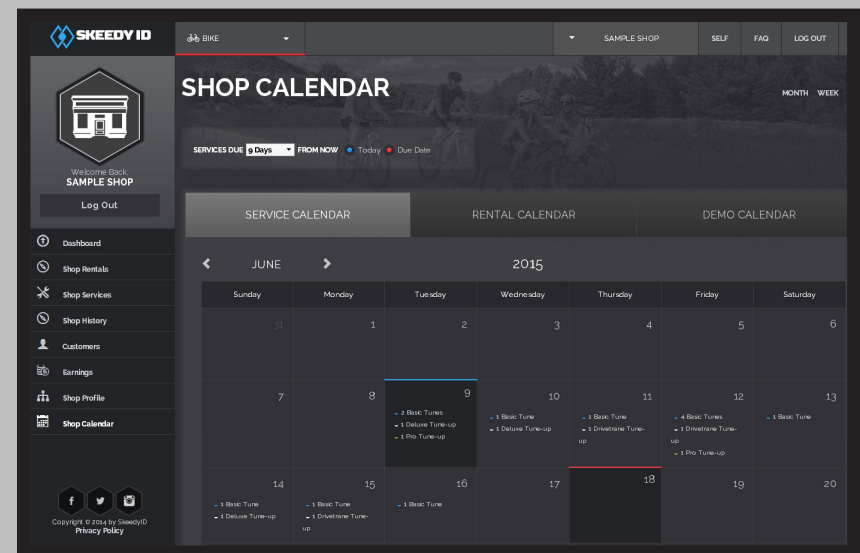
SKEEDY ID

BIKE

SAMPLE SHOP SELF FAQ LOG OUT

Welcome Back
SAMPLE SHOP

Log Out

Dashboard
Shop Rentals
Shop Services
Shop History
Customers
Earnings
Shop Profile
Shop Calendar

Copyright © 2014 by SkeedyID
Privacy Policy

SHOP CALENDAR

MONTH WEEK

SERVICES DUE 6 Days FROM NOW Today Due Date

SERVICE CALENDAR RENTAL CALENDAR DEMO CALENDAR

JUNE 2015

| Sunday | Monday | Tuesday | Wednesday | Thursday | Friday | Saturday |
|---|---|---|---|---|---|---|
| 31 | 1 | 2 | 3 | 4 | 5 | 6 |
| 7 | 8 | 9 - 2 Basic Tunes - 1 Deluxe Tune-up - 1 Pro Tune-up | 10 - 1 Basic Tune - 1 Deluxe Tune-up | 11 - 1 Basic Tune - 1 Drivetrane Tune-up | 12 - 4 Basic Tunes - 1 Drivetrane Tune-up - 1 Pro Tune-up | 13 - 1 Basic Tune |
| 14 - 1 Basic Tune - 1 Deluxe Tune-up | 15 - 1 Basic Tune - 1 Drivetrane Tune-up | 16 - 1 Basic Tune | 17 | 18 | 19 | 20 |